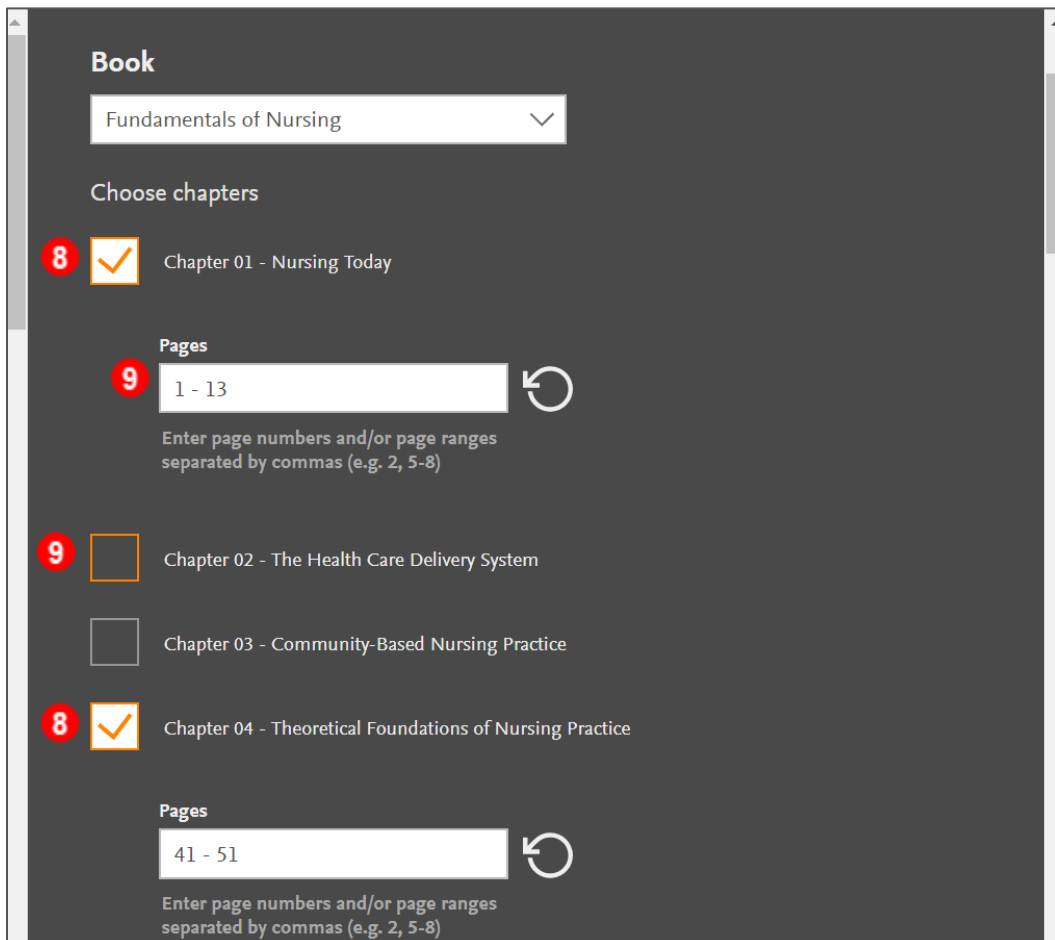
Book

Fundamentals of Nursing

Choose chapters

8

Chapter 01 - Nursing Today

Pages

9

1 - 13

Enter page numbers and/or page ranges separated by commas (e.g. 2, 5-8)

9

Chapter 02 - The Health Care Delivery System

Chapter 03 - Community-Based Nursing Practice

8

Chapter 04 - Theoretical Foundations of Nursing Practice

Pages

41 - 51

Enter page numbers and/or page ranges separated by commas (e.g. 2, 5-8)